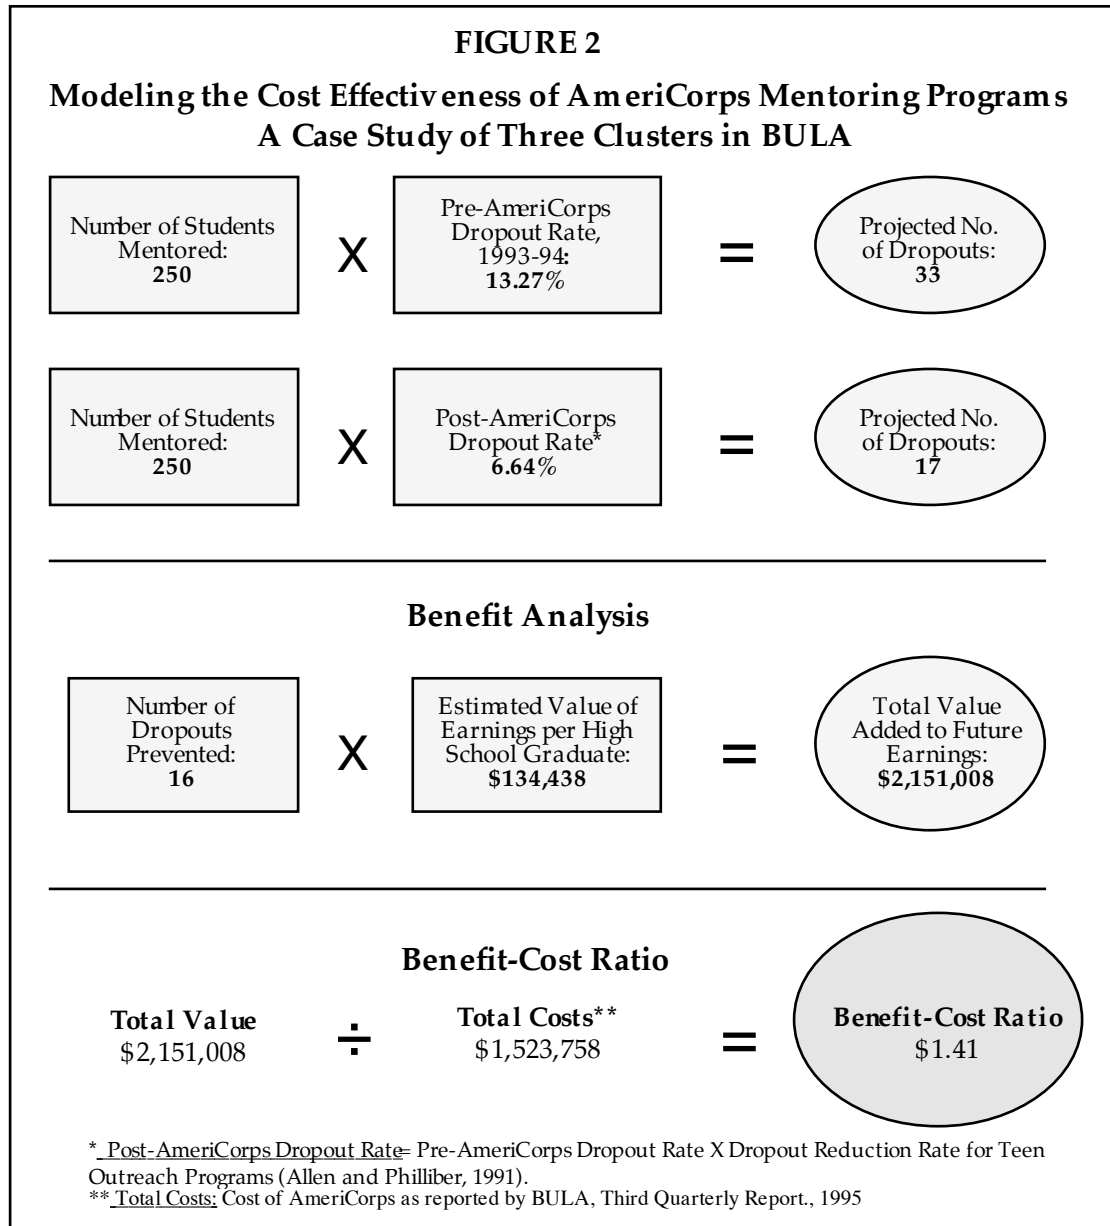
FIGURE 2

Modeling the Cost Effectiveness of AmeriCorps Mentoring Programs
A Case Study of Three Clusters in BULA

Number of Students Mentored: **250**

X

Pre-AmeriCorps Dropout Rate, 1993-94: **13.27%**

=

Projected No. of Dropouts: **33**

Number of Students Mentored: **250**

X

Post-AmeriCorps Dropout Rate* **6.64%**

=

Projected No. of Dropouts: **17**

Benefit Analysis

Number of Dropouts Prevented: **16**

X

Estimated Value of Earnings per High School Graduate: **$134,438**

=

Total Value Added to Future Earnings: **$2,151,008**

Benefit-Cost Ratio

**Total Value** $2,151,008

÷

**Total Costs**** $1,523,758

=

**Benefit-Cost Ratio** $1.41

* Post-AmeriCorps Dropout Rate= Pre-AmeriCorps Dropout Rate X Dropout Reduction Rate for Teen Outreach Programs (Allen and Philliber, 1991).
** Total Costs: Cost of AmeriCorps as reported by BULA, Third Quarterly Report., 1995